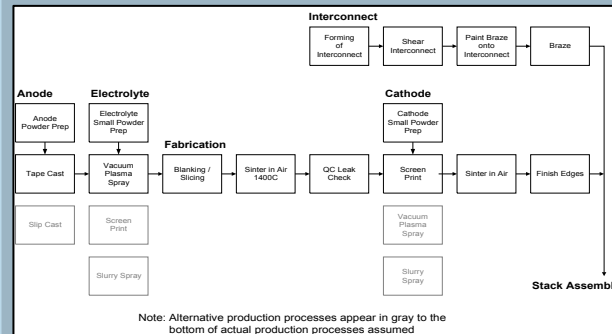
Interconnect

Forming of Interconnect

Shear Interconnect

Paint Braze onto Interconnect

Braze

Anode

Anode Powder Prep

Electrolyte

Electrolyte Small Powder Prep

Fabrication

Cathode

Cathode Small Powder Prep

Tape Cast

Vacuum Plasma Spray

Blanking / Slicing

Sinter in Air 1400C

QC Leak Check

Screen Print

Sinter in Air

Finish Edges

Slip Cast

Screen Print

Slurry Spray

Vacuum Plasma Spray

Slurry Spray

Stack Assembl

Note: Alternative production processes appear in gray to the bottom of actual production processes assumed